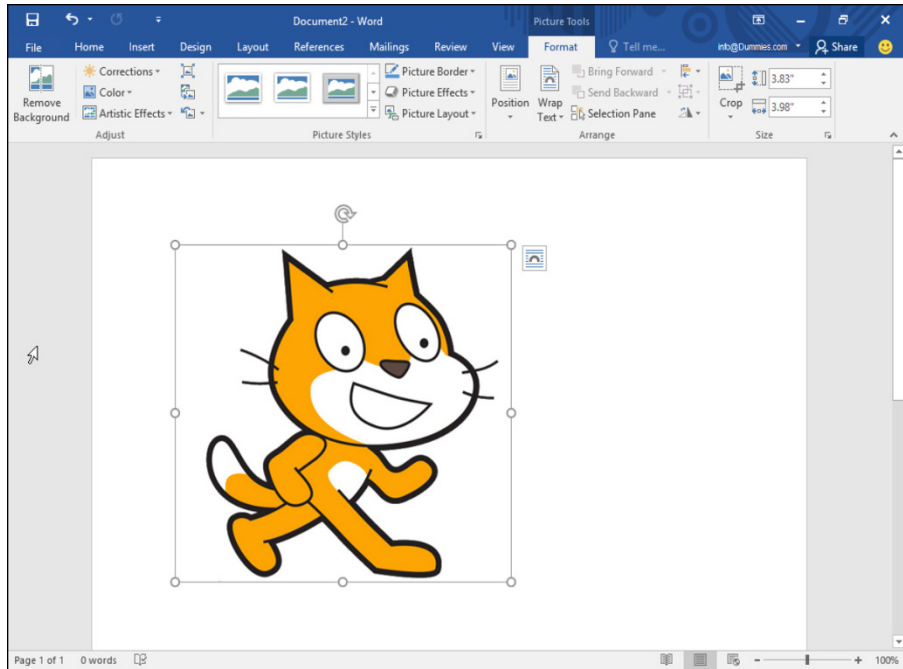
Document2 - Word

Picture Tools

File Home Insert Design Layout References Mailings Review View Format Tell me... info@Dummies.com Share

Remove Background

Corrections

Color

Artistic Effects

Adjust

Picture Border

Picture Effects

Picture Layout

Picture Styles

Position

Wrap Text

Bring Forward

Send Backward

Selection Pane

Arrange

Crop

3.83"

3.98"

Size

Page 1 of 1 0 words

100%